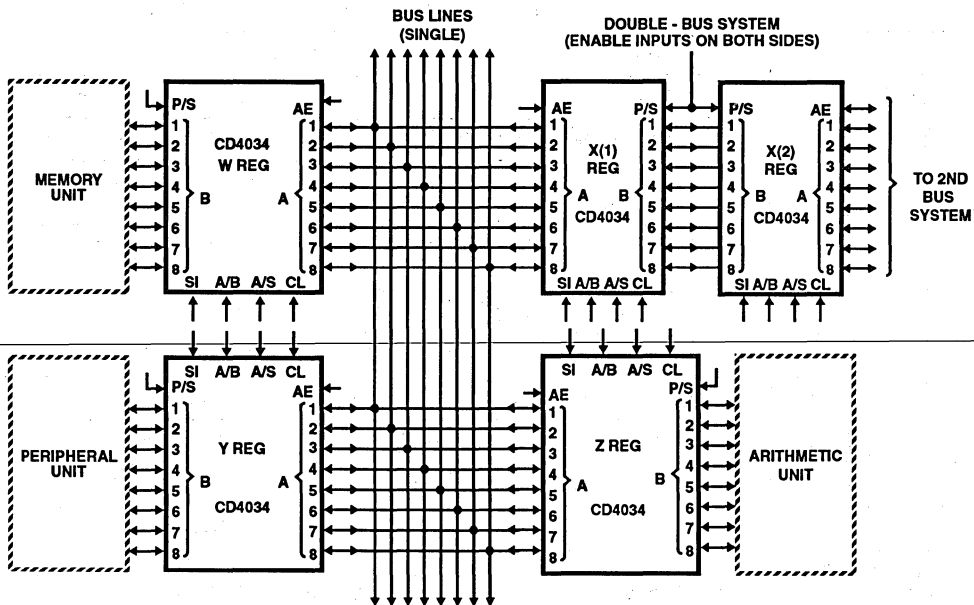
BUS LINES
(SINGLE)

DOUBLE - BUS SYSTEM
(ENABLE INPUTS ON BOTH SIDES)

MEMORY UNIT

P/S
1
2
3
4
5
6
7
8
B
CD4034
W REG
AE
A
1
2
3
4
5
6
7
8
SI A/B A/S CL

AE
1
2
3
4
5
6
7
8
A
X(1)
REG
CD4034
B
P/S
1
2
3
4
5
6
7
8
SI A/B A/S CL

P/S
1
2
3
4
5
6
7
8
B
X(2)
REG
CD4034
AE
A
1
2
3
4
5
6
7
8
SI A/B A/S CL

TO 2ND BUS SYSTEM

PERIPHERAL UNIT

SI A/B A/S CL
P/S
1
2
3
4
5
6
7
8
B
Y REG
CD4034
AE
A
1
2
3
4
5
6
7
8

SI A/B A/S CL
AE
1
2
3
4
5
6
7
8
A
Z REG
CD4034
B
P/S
1
2
3
4
5
6
7
8

ARITHMETIC UNIT